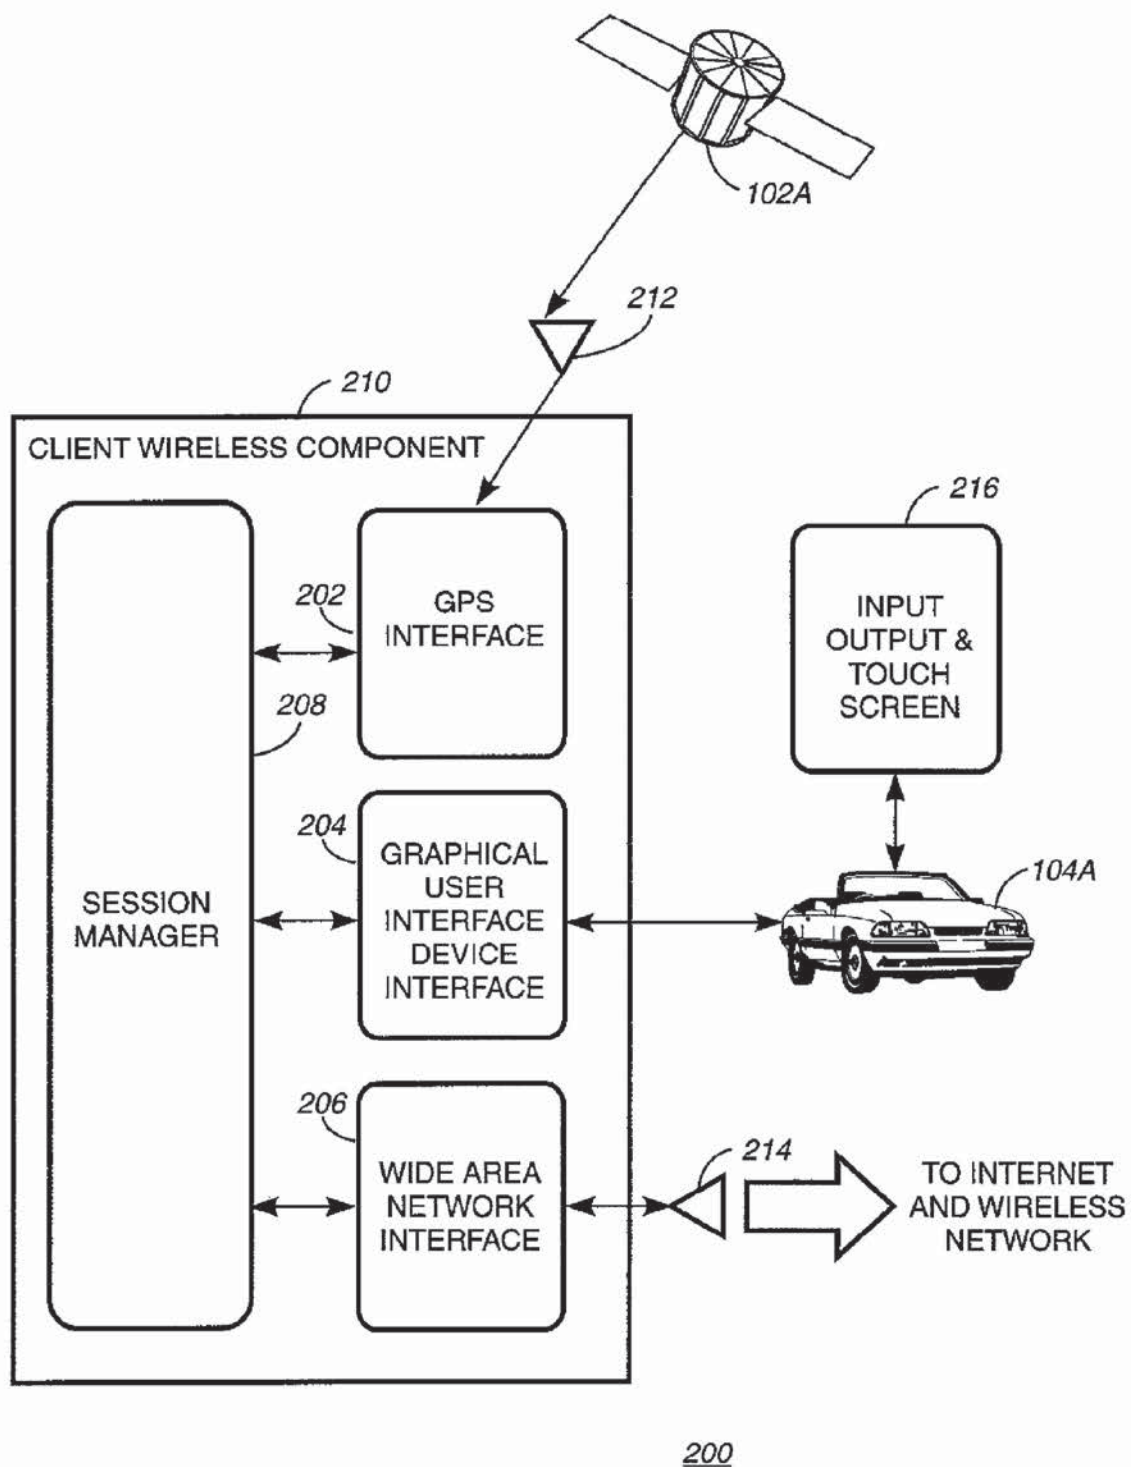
102A

212

210

CLIENT WIRELESS COMPONENT

216

202

GPS INTERFACE

INPUT OUTPUT & TOUCH SCREEN

208

204

SESSION MANAGER

GRAPHICAL USER INTERFACE DEVICE INTERFACE

104A

206

214

WIDE AREA NETWORK INTERFACE

TO INTERNET AND WIRELESS NETWORK

200